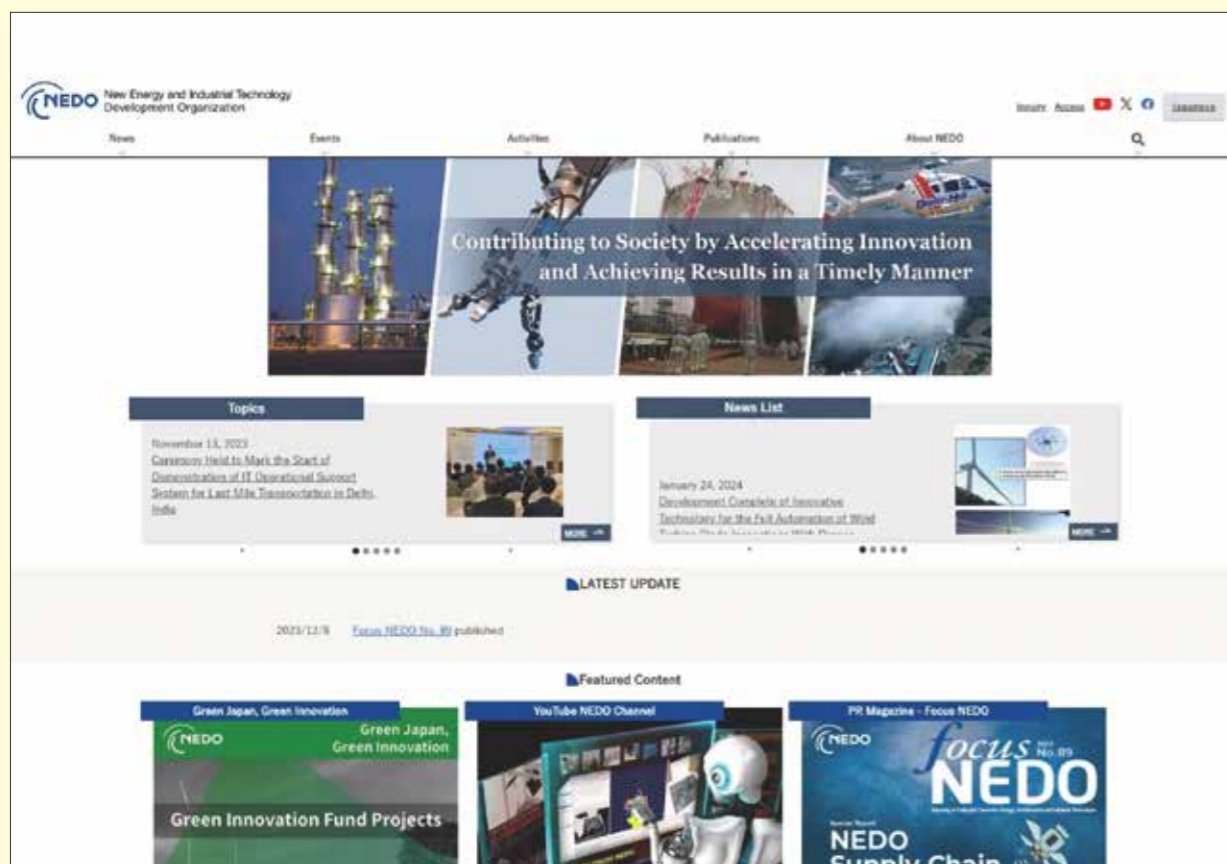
NEDO New Energy and Industrial Technology Development Organization

Inquiry Access Japanese

News Events Activities Publications About NEDO

Contributing to Society by Accelerating Innovation and Achieving Results in a Timely Manner

Topics

November 13, 2023
Ceremony Held to Mark the Start of Demonstration of IT Operational Support System for Last Mile Transportation in Delhi, India

MORE

News List

January 24, 2024
Development Complete of Innovative Technology for the Full Automation of Wind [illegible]

MORE

LATEST UPDATE

2023/12/8 Focus NEDO No. 89 published

Featured Content

Green Japan, Green Innovation
NEDO Green Japan, Green Innovation
Green Innovation Fund Projects

YouTube NEDO Channel

PR Magazine - Focus NEDO
NEDO focus No.89 NEDO
NEDO Supply Chain